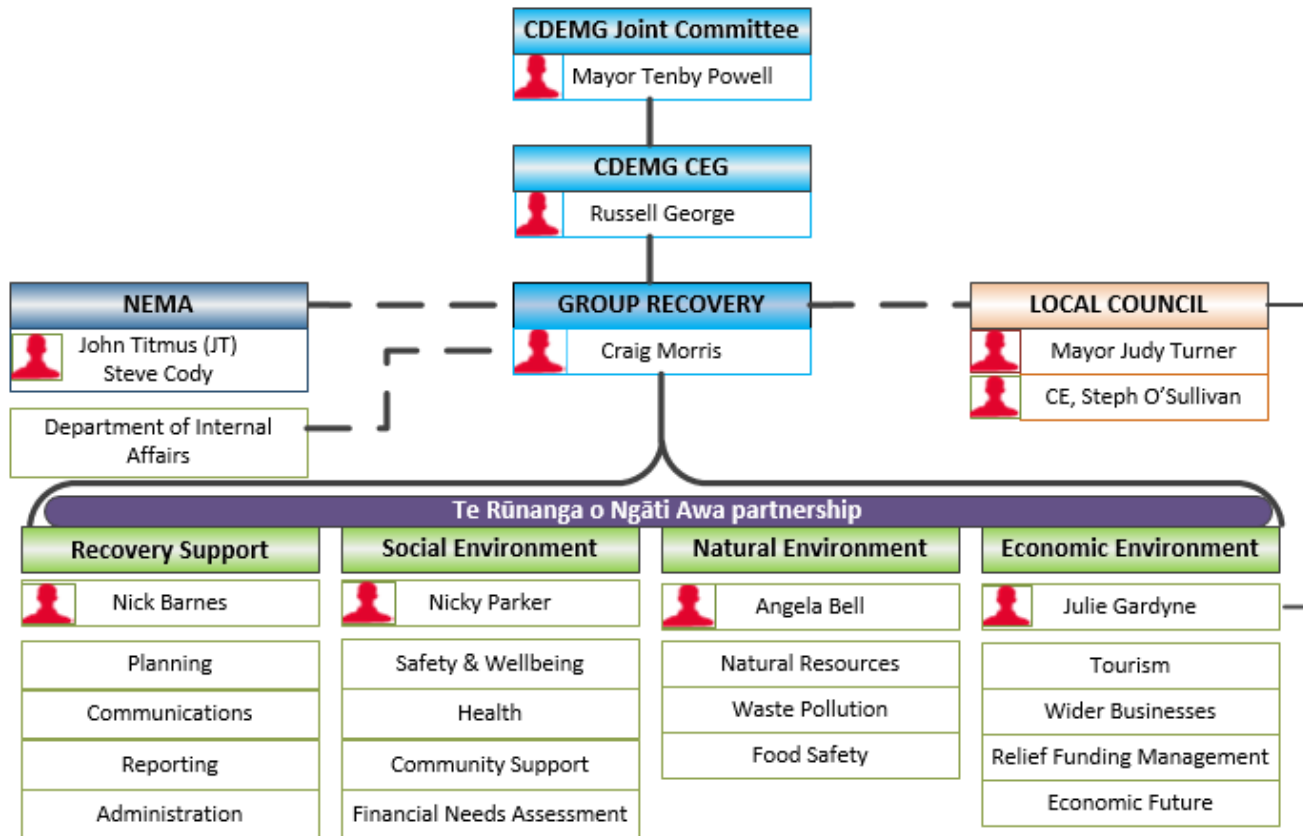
CDEMG Joint Committee
Mayor Tenby Powell

CDEMG CEG
Russell George

NEMA
John Titmus (JT)
Steve Cody

Department of Internal Affairs

GROUP RECOVERY
Craig Morris

LOCAL COUNCIL
Mayor Judy Turner
CE, Steph O'Sullivan

Te Rūnanga o Ngāti Awa partnership

Recovery Support
Nick Barnes
Planning
Communications
Reporting
Administration

Social Environment
Nicky Parker
Safety & Wellbeing
Health
Community Support
Financial Needs Assessment

Natural Environment
Angela Bell
Natural Resources
Waste Pollution
Food Safety

Economic Environment
Julie Gardyne
Tourism
Wider Businesses
Relief Funding Management
Economic Future